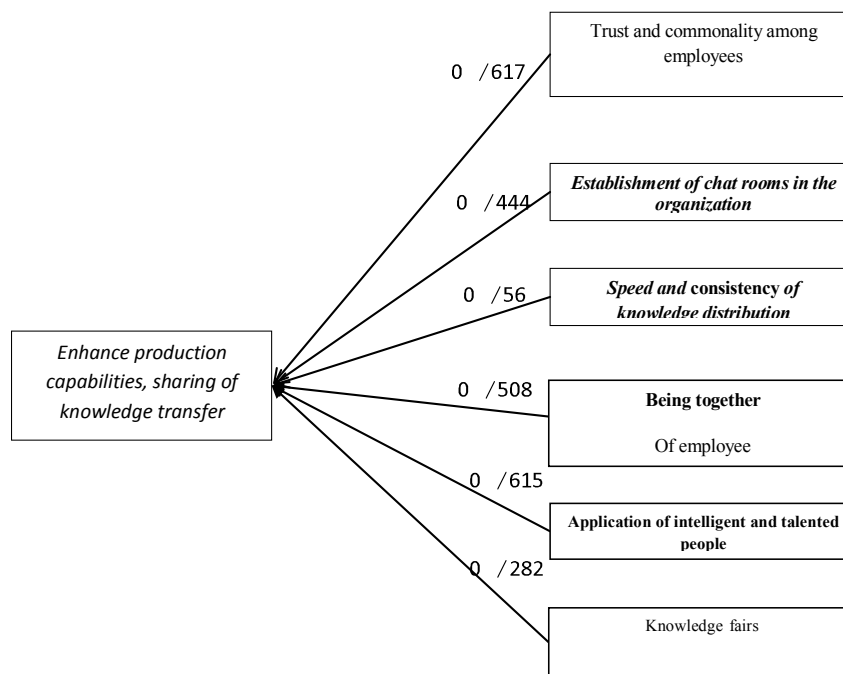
Trust and commonality among employees

0 /617

Establishment of chat rooms in the organization

0 /444

Speed and consistency of knowledge distribution

0 /56

Enhance production capabilities, sharing of knowledge transfer

0 /508

Being together

Of employee

0 /615

Application of intelligent and talented people

0 /282

Knowledge fairs